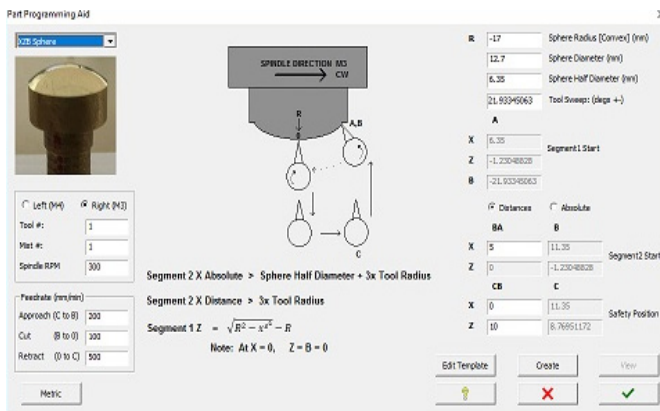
Part Programming Aid

X2B Sphere

SPINDLE DIRECTION M3
CW

R
A,B
C

Left (M4)
Right (M3)
Tool #: 1
Mat #: 1
Spindle RPM 300

Feedrate (mm/min)
Approach (C to B) 200
Cut (B to 0) 100
Retract (0 to C) 500

Metric

Segment 2 X Absolute > Sphere Half Diameter + 3x Tool Radius

Segment 2 X Distance > 3x Tool Radius

Segment 1 Z $= \sqrt{R^2 - x^2} - R$

Note: At X = 0, Z = B = 0

R -17 Sphere Radius [Convex] (mm)
12.7 Sphere Diameter (mm)
6.35 Sphere Half Diameter (mm)
21.93345063 Tool Sweep: (degs +-)

A
X 6.35
Z -1.23048828
B -21.93345063
Segment1 Start

Distances
Absolute

BA B
X 5 11.35
Z 0 -1.23048828
Segment2 Start

CB C
X 0 11.35
Z 10 8.76951172
Safety Position

Edit Template
Create
View